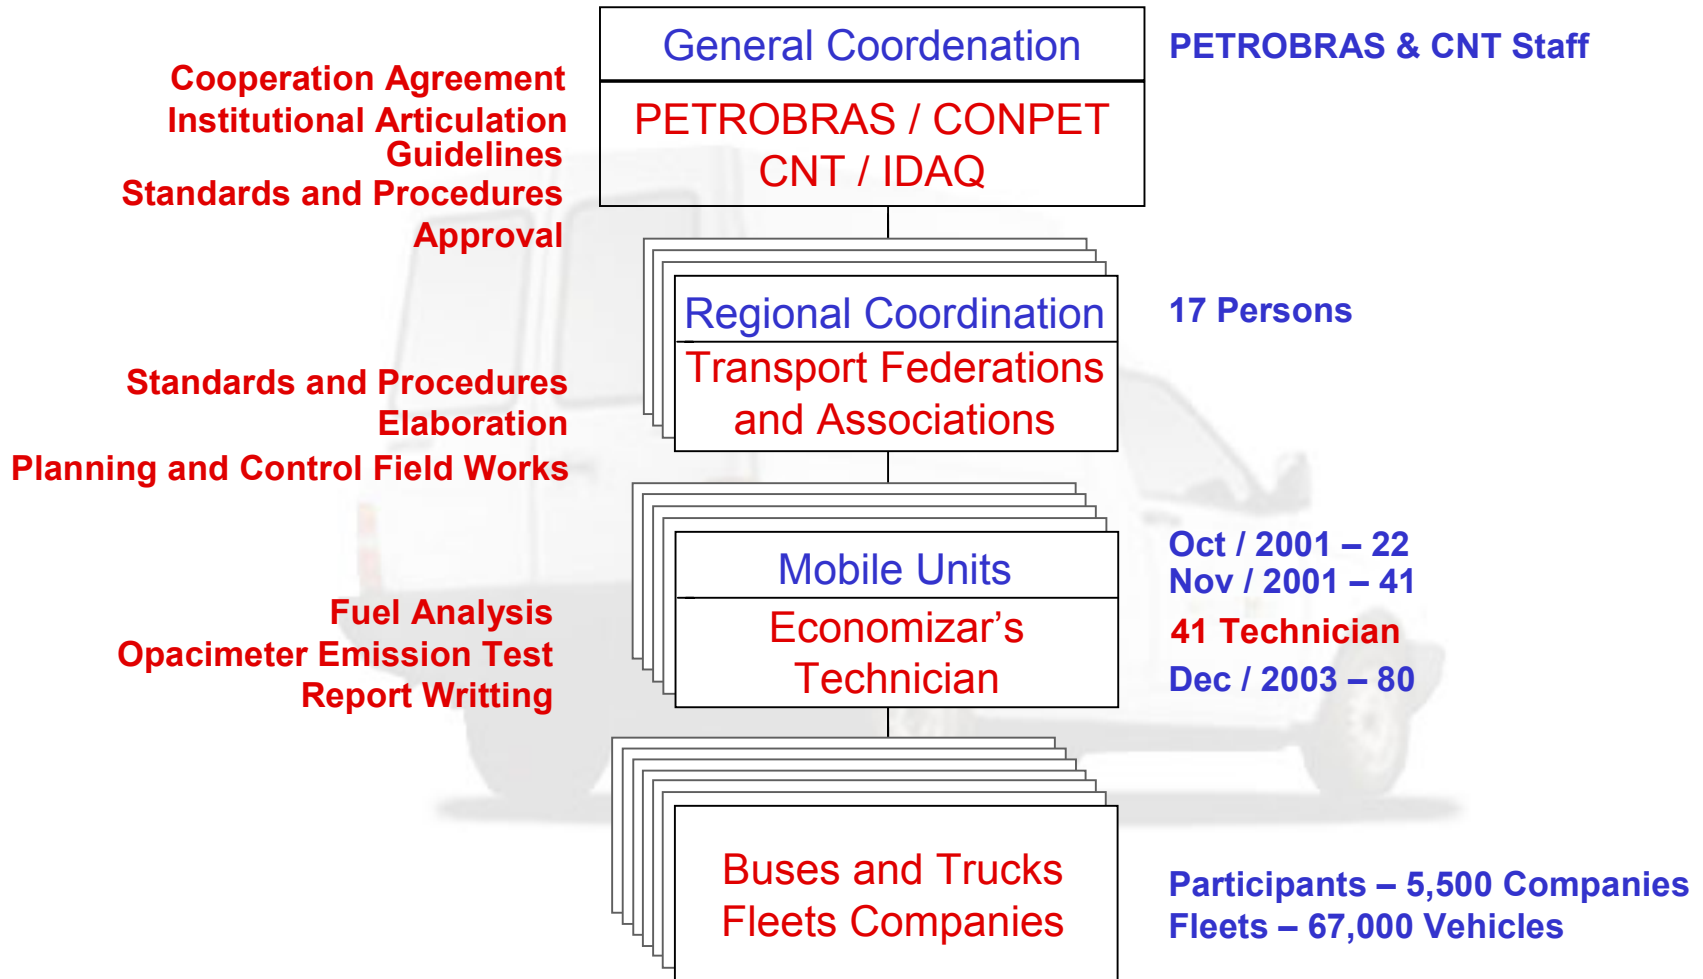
General Coordenation

PETROBRAS / CONPET
CNT / IDAQ

PETROBRAS & CNT Staff

Cooperation Agreement
Institutional Articulation
Guidelines
Standards and Procedures
Approval

Regional Coordination

Transport Federations and Associations

17 Persons

Standards and Procedures
Elaboration
Planning and Control Field Works

Mobile Units

Economizar's Technician

Oct / 2001 – 22
Nov / 2001 – 41
41 Technician
Dec / 2003 – 80

Fuel Analysis
Opacimeter Emission Test
Report Writting

Buses and Trucks
Fleets Companies

Participants – 5,500 Companies
Fleets – 67,000 Vehicles